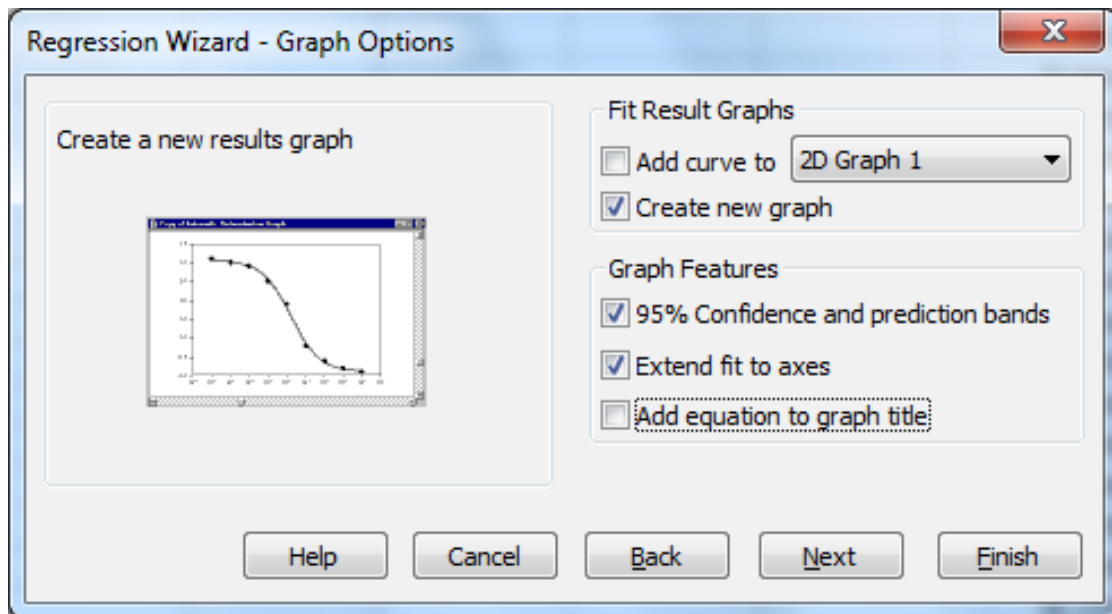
Regression Wizard - Graph Options

Create a new results graph

Fit Result Graphs

Add curve to 2D Graph 1

Create new graph

Graph Features

95% Confidence and prediction bands

Extend fit to axes

Add equation to graph title

Help Cancel Back Next Finish